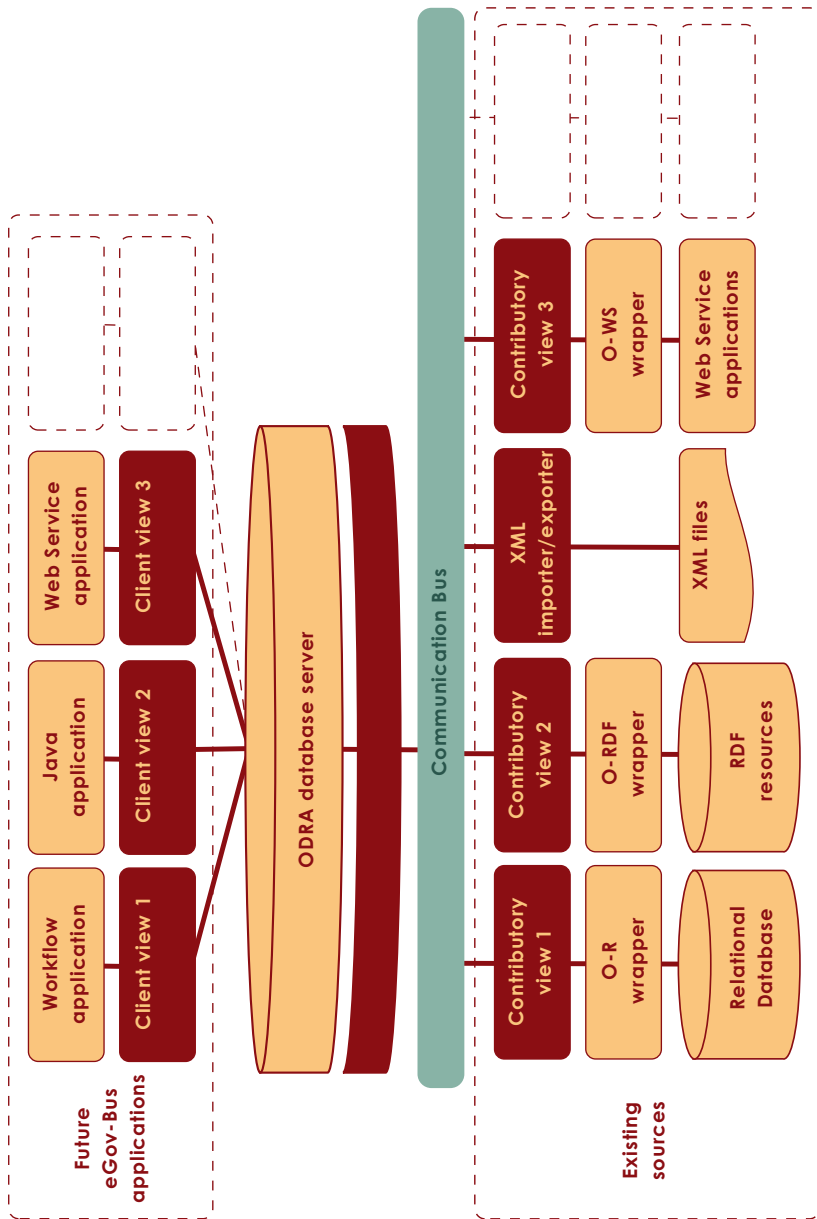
Future eGov-Bus applications

Workflow application

Java application

Web Service application

Client view 1

Client view 2

Client view 3

ODRA database server

Communication Bus

Contributory view 1

Contributory view 2

XML importer/exporter

Contributory view 3

O-R wrapper

O-RDF wrapper

O-WS wrapper

Relational Database

RDF resources

XML files

Web Service applications

Existing sources